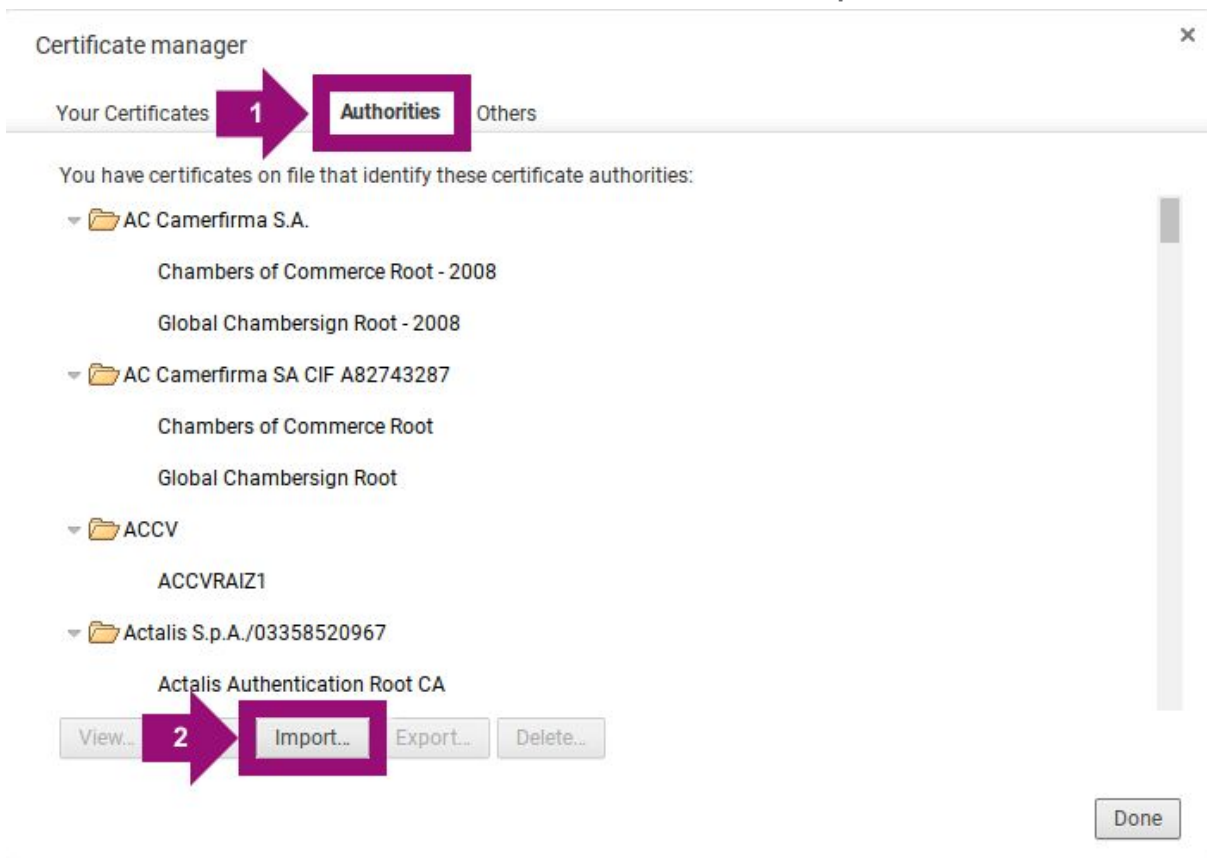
Certificate manager

×

Your Certificates 1 Authorities Others

You have certificates on file that identify these certificate authorities:

AC Camerfirma S.A.

Chambers of Commerce Root - 2008

Global Chambersign Root - 2008

AC Camerfirma SA CIF A82743287

Chambers of Commerce Root

Global Chambersign Root

ACCV

ACCVRAIZ1

Actalis S.p.A./03358520967

Actalis Authentication Root CA

View... 2 Import... Export... Delete...

Done